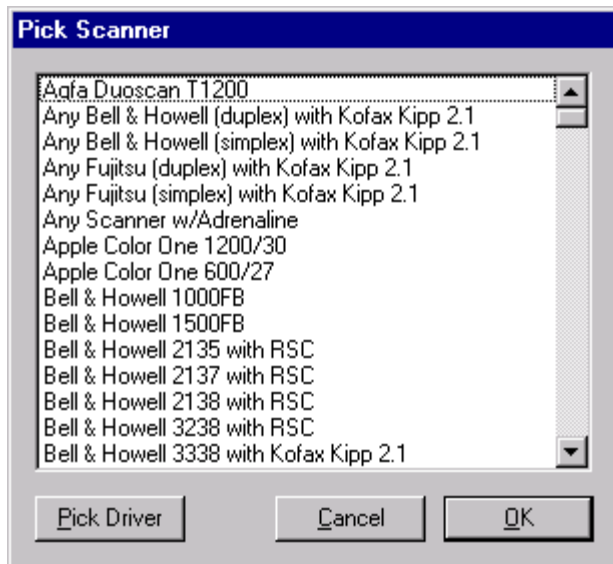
Pick Scanner

Agfa Duoscan T1200
Any Bell & Howell (duplex) with Kofax Kipp 2.1
Any Bell & Howell (simplex) with Kofax Kipp 2.1
Any Fujitsu (duplex) with Kofax Kipp 2.1
Any Fujitsu (simplex) with Kofax Kipp 2.1
Any Scanner w/Adrenaline
Apple Color One 1200/30
Apple Color One 600/27
Bell & Howell 1000FB
Bell & Howell 1500FB
Bell & Howell 2135 with RSC
Bell & Howell 2137 with RSC
Bell & Howell 2138 with RSC
Bell & Howell 3238 with RSC
Bell & Howell 3338 with Kofax Kipp 2.1

Pick Driver
Cancel
OK